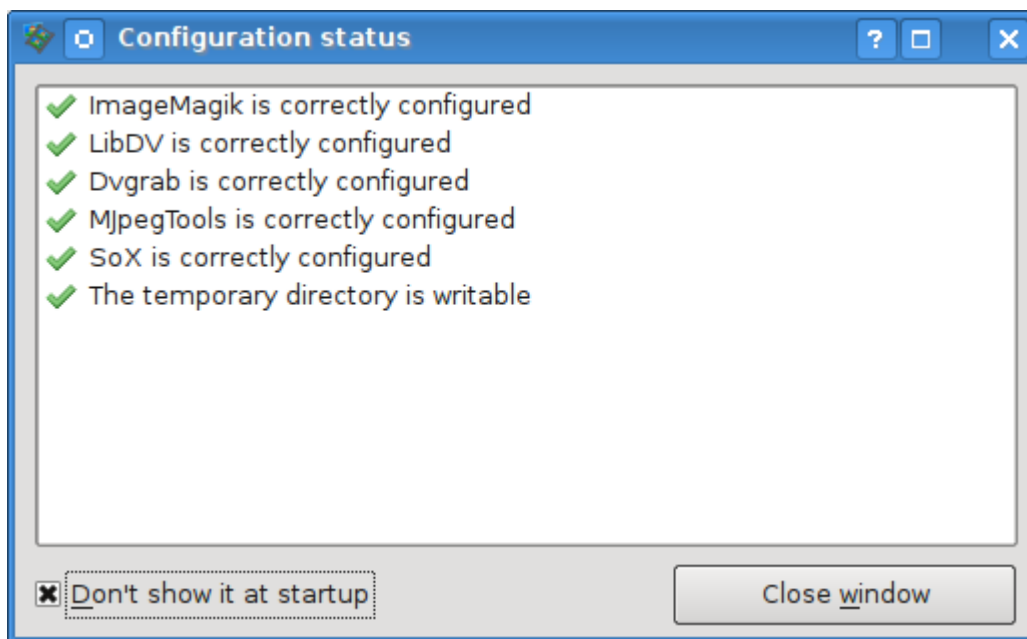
Configuration status

? □ ×

ImageMagik is correctly configured
LibDV is correctly configured
Dvgrab is correctly configured
MJpegTools is correctly configured
SoX is correctly configured
The temporary directory is writable

Don't show it at startup

Close window